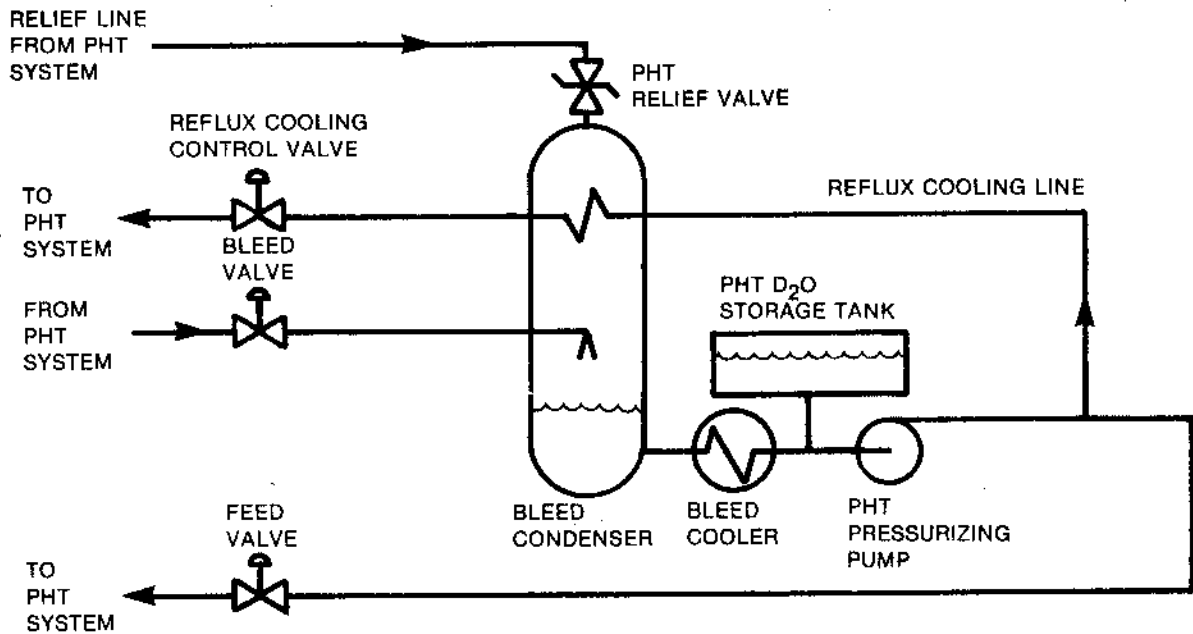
RELIEF LINE FROM PHT SYSTEM

PHT RELIEF VALVE

REFLUX COOLING CONTROL VALVE

TO PHT SYSTEM

REFLUX COOLING LINE

BLEED VALVE

FROM PHT SYSTEM

PHT $D_2O$ STORAGE TANK

FEED VALVE

BLEED CONDENSER

BLEED COOLER

PHT PRESSURIZING PUMP

TO PHT SYSTEM